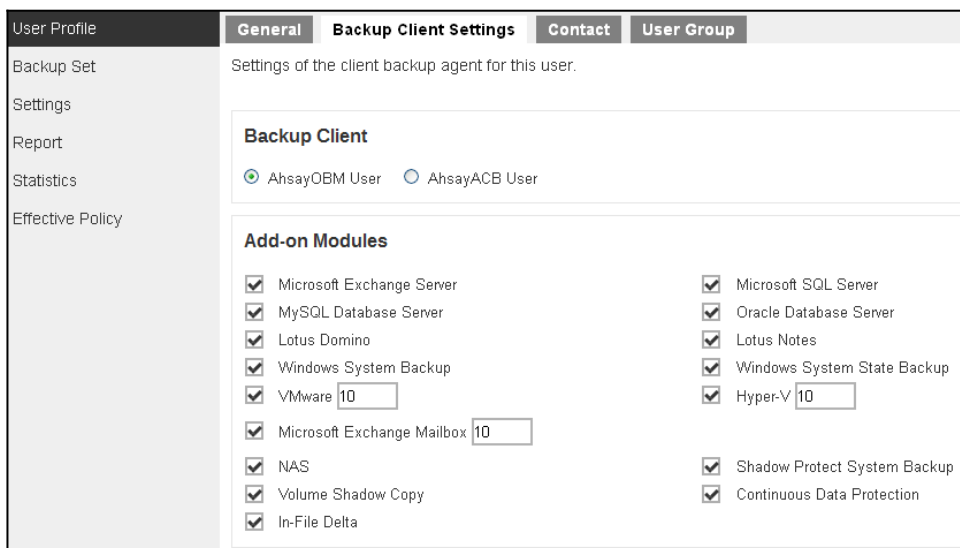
User Profile
Backup Set
Settings
Report
Statistics
Effective Policy

General | Backup Client Settings | Contact | User Group

Settings of the client backup agent for this user.

Backup Client

AhsayOBM User  AhsayACB User

Add-on Modules

Microsoft Exchange Server
MySQL Database Server
Lotus Domino
Windows System Backup
VMware 10
Microsoft Exchange Mailbox 10
NAS
Volume Shadow Copy
In-File Delta

Microsoft SQL Server
Oracle Database Server
Lotus Notes
Windows System State Backup
Hyper-V 10
Shadow Protect System Backup
Continuous Data Protection